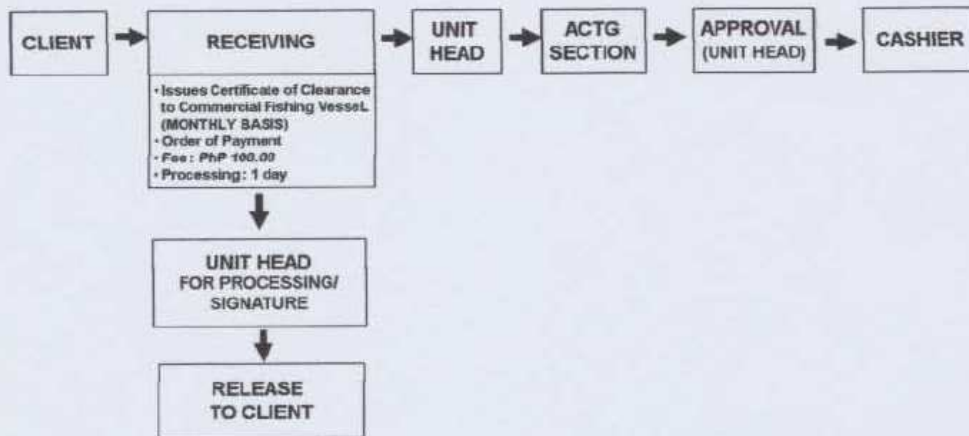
CLIENT

RECEIVING

· Issues Certificate of Clearance to Commercial Fishing VesseL (MONTHLY BASIS)
· Order of Payment
· Fee : PhP 100.00
· Processing: 1 day

UNIT HEAD

ACTG SECTION

APPROVAL (UNIT HEAD)

CASHIER

UNIT HEAD FOR PROCESSING/ SIGNATURE

RELEASE TO CLIENT